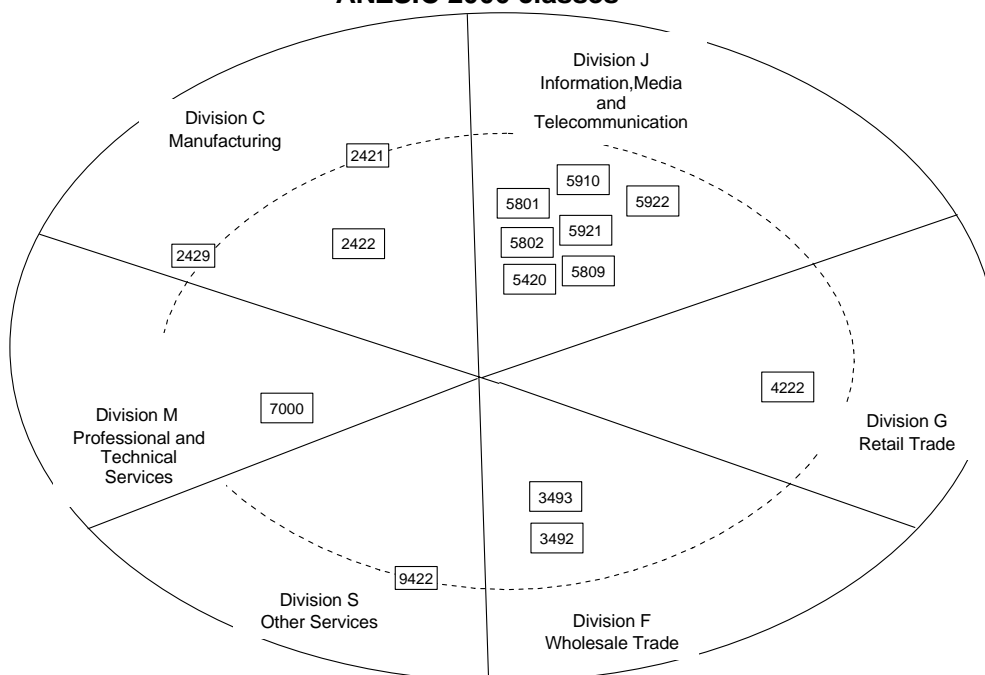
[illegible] 2006 classes

Division C
Manufacturing

2421

2429

2422

Division J
Information,Media
and
Telecommunication

5910

5801

5922

5921

5802

5809

5420

Division M
Professional and
Technical
Services

7000

4222

Division G
Retail Trade

3493

3492

9422

Division S
Other Services

Division F
Wholesale Trade